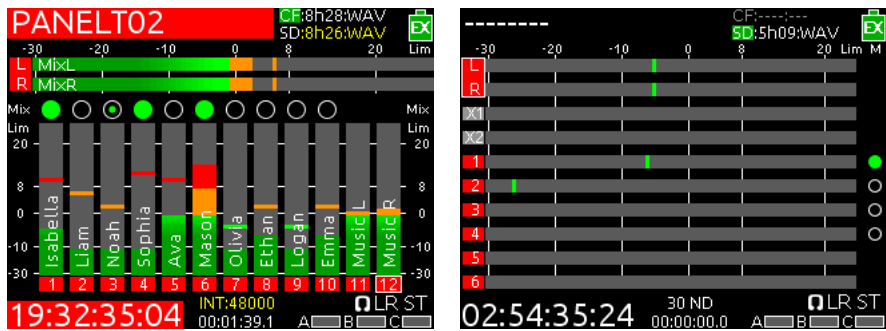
PANELT02
CF:8h28:WAV
SD:8h26:WAV
EX
-30 -20 -10 0 8 20 Lim
L MixL
R MixR
Mix
Mix
Lim
20
8
0
-10
-20
-30
Lim
20
8
0
-10
-20
-30
Isabella
Liam
Noah
Sophia
Ava
Mason
Olivia
Ethan
Logan
Emma
Music L
Music R
1 2 3 4 5 6 7 8 9 10 11 12
19:32:35:04
INT:48000
00:01:39.1
LR ST
A B C

--------
CF:----:---
SD:5h09:WAV
EX
-30 -20 -10 0 8 20 Lim M
L
R
X1
X2
1
2
3
4
5
6
02:54:35:24
30 ND
00:00:00.0
LR ST
A B C